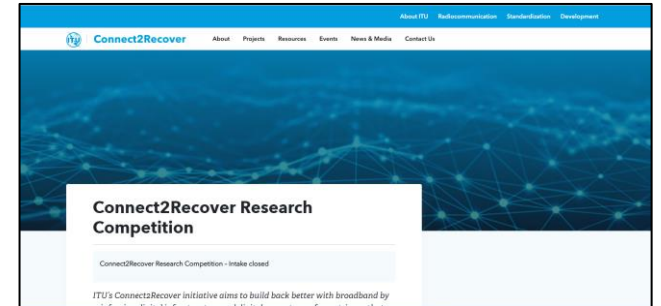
About ITU Radiocommunication Standardization Development

ITU Connect2Recover About Projects Resources Events News & Media Contact Us

Connect2Recover Research Competition

Connect2Recover Research Competition - Intake closed

ITU's Connect2Recover initiative aims to build back better with broadband by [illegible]